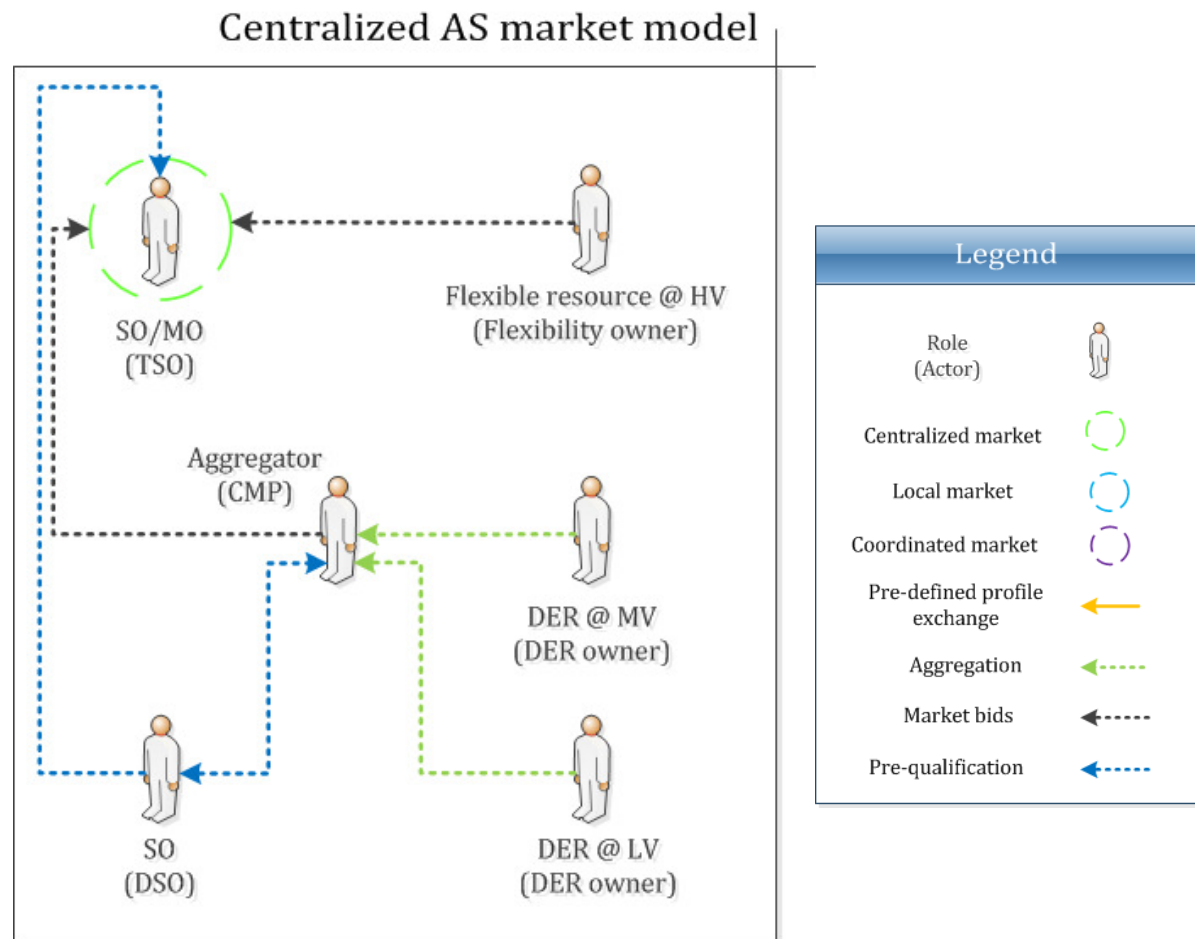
Centralized AS market model

SO/MO
(TSO)

Flexible resource @ HV
(Flexibility owner)

Aggregator
(CMP)

DER @ MV
(DER owner)

SO
(DSO)

DER @ LV
(DER owner)

Legend

Role
(Actor)

Centralized market

Local market

Coordinated market

Pre-defined profile exchange

Aggregation

Market bids

Pre-qualification